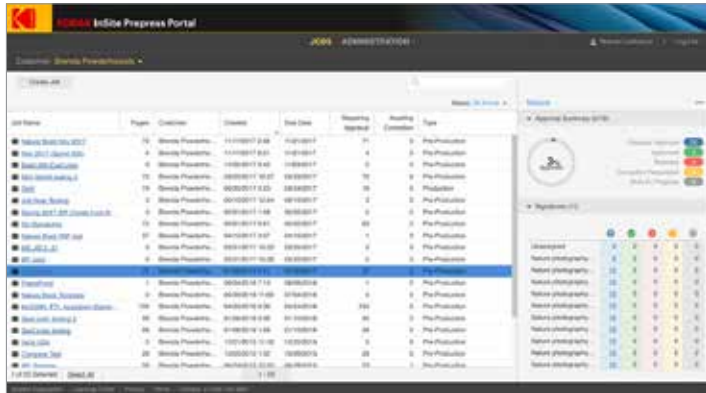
KODAK InSite Prepress Portal

JOBS ADMINISTRATION

Customer: Brenda Powderhounds

Create Job

| Job Name | Pages | Customer | Created | Due Date | Requiring Approval | Awaiting Correction | Type |
|---|---|---|---|---|---|---|---|
| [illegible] | 78 | Brenda Powderho... | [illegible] | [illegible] | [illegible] | 0 | Pre-Production |
| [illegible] | 4 | Brenda Powderho... | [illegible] | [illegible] | 4 | 0 | Pre-Production |
| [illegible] | 4 | Brenda Powderho... | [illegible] | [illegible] | 4 | 0 | Pre-Production |
| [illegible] | 76 | Brenda Powderho... | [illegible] | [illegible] | 76 | 0 | Pre-Production |
| Sled | 78 | Brenda Powderho... | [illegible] | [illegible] | 78 | 0 | Production |
| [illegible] | 3 | Brenda Powderho... | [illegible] | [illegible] | 3 | 0 | Pre-Production |
| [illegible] | 2 | Brenda Powderho... | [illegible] | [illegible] | 2 | 0 | Pre-Production |
| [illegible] | 13 | Brenda Powderho... | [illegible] | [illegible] | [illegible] | 0 | Pre-Production |
| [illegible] | 37 | Brenda Powderho... | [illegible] | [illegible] | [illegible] | 0 | Pre-Production |
| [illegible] | 2 | Brenda Powderho... | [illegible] | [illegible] | 2 | 0 | Pre-Production |
| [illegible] | 0 | Brenda Powderho... | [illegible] | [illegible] | 0 | 0 | Pre-Production |
| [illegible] | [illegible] | Brenda Powderho... | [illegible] | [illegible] | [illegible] | 0 | Pre-Production |
| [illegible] | 1 | Brenda Powderho... | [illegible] | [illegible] | 1 | 0 | Pre-Production |
| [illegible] | 3 | Brenda Powderho... | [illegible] | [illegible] | 3 | 0 | Pre-Production |
| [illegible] | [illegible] | Brenda Powderho... | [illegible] | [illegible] | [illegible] | 0 | Pre-Production |
| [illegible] | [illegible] | Brenda Powderho... | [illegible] | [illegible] | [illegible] | 0 | Pre-Production |
| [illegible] | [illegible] | Brenda Powderho... | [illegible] | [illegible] | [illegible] | 0 | Pre-Production |
| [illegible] | 3 | Brenda Powderho... | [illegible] | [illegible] | 3 | 0 | Pre-Production |
| Company Test | 20 | Brenda Powderho... | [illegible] | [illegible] | 20 | 0 | Pre-Production |

Approval Summary

Signatures

Unassigned
Nature photography...
Nature photography...
Nature photography...
Nature photography...
Nature photography...
Nature photography...
Nature photography...
Nature photography...
Nature photography...